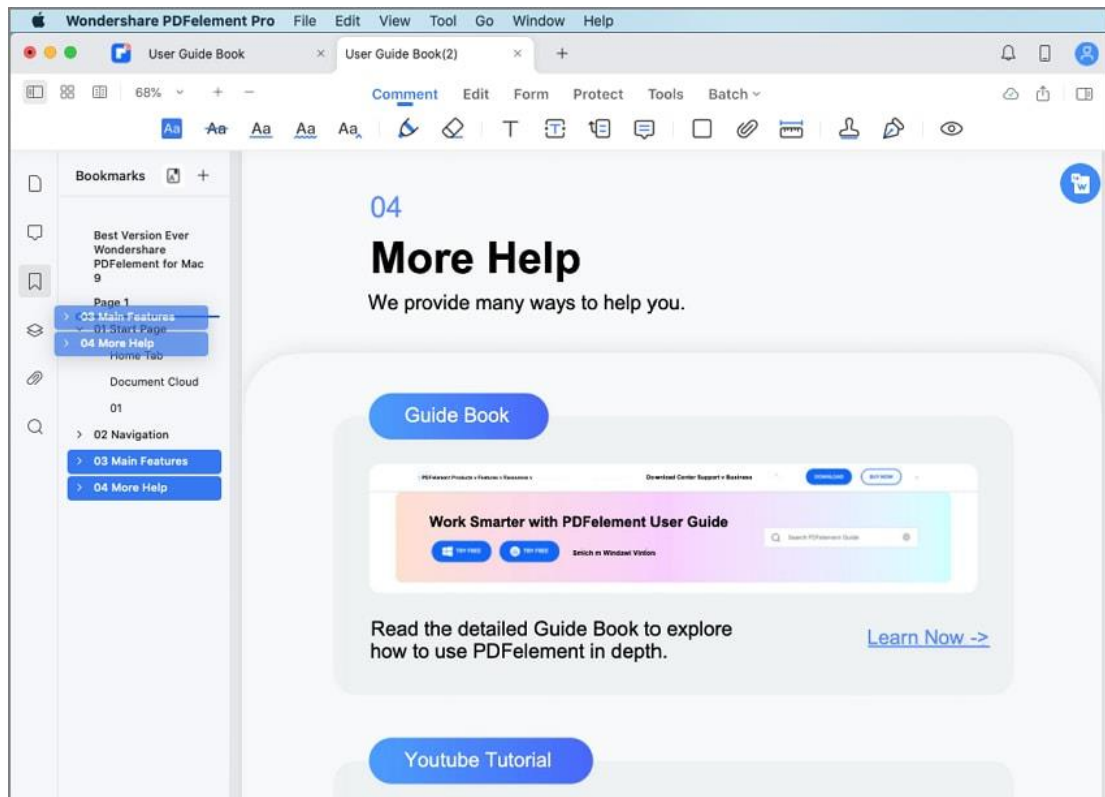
Wondershare PDFelement Pro File Edit View Tool Go Window Help

User Guide Book × User Guide Book(2) × +

68% + −

Comment Edit Form Protect Tools Batch

Aa Aa Aa Aa Aa T

Bookmarks

Best Version Ever Wondershare PDFelement for Mac 9

Page 1

> 03 Main Features

01 Start Page

> 04 More Help

Home Tab

Document Cloud

01

> 02 Navigation

> 03 Main Features

> 04 More Help

04

More Help

We provide many ways to help you.

Guide Book

PDFelement Products Features Resources Download Center Support Business DOWNLOAD BUY NOW

Work Smarter with PDFelement User Guide

Search PDFelement Guide

TRY FREE TRY FREE Switch to Windows Version

Read the detailed Guide Book to explore how to use PDFelement in depth.

Learn Now ->

Youtube Tutorial